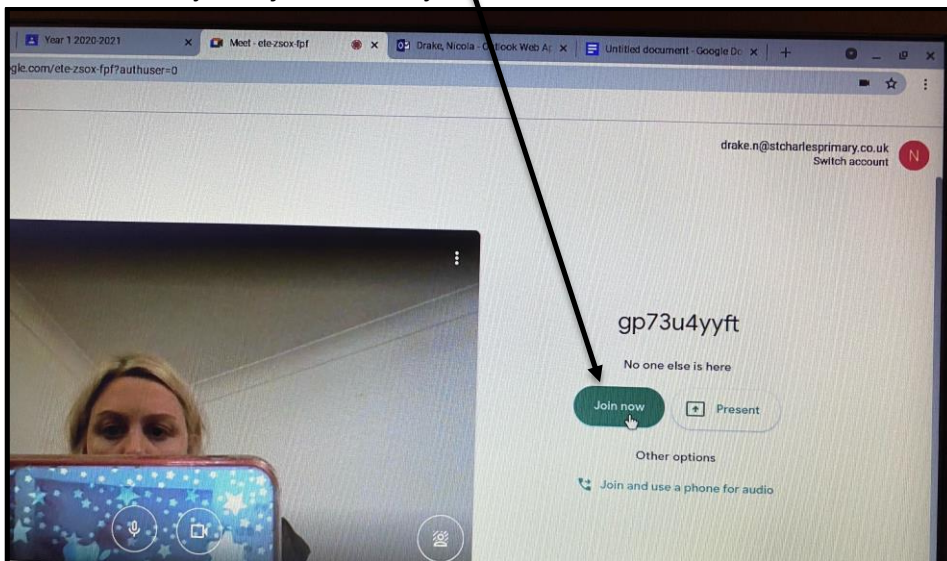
Year 1 2020-2021

Meet - ete-zsox-fpf

Drake, Nicola - Outlook Web A

Untitled document - Google Do

+

gle.com/ete-zsox-fpf?authuser=0

drake.n@stcharlesprimary.co.uk
Switch account

N

gp73u4yyft

No one else is here

Join now

Present

Other options

Join and use a phone for audio